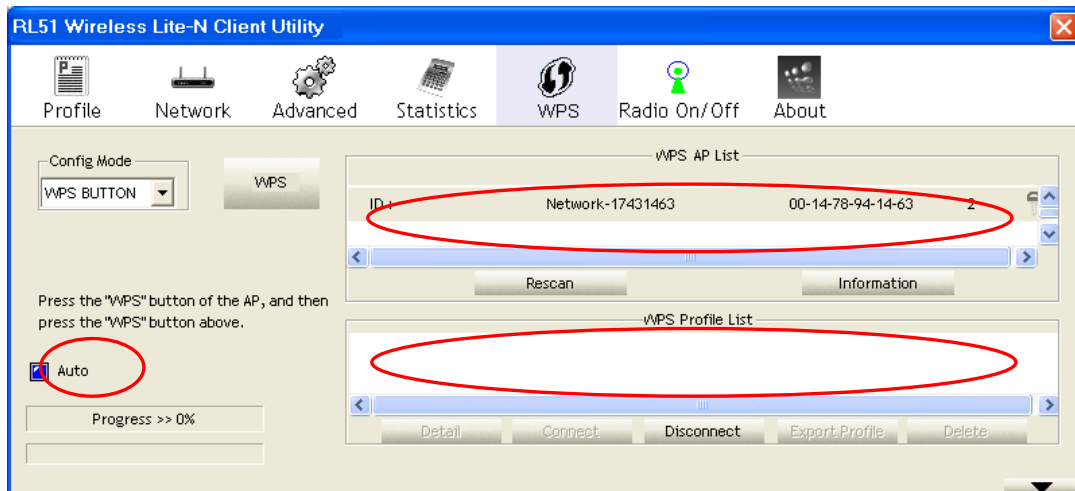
RL51 Wireless Lite-N Client Utility

Profile Network Advanced Statistics WPS Radio On/Off About

Config Mode
WPS BUTTON

WPS

WPS AP List

ID : Network-17431463 00-14-78-94-14-63 2

Rescan Information

Press the "WPS" button of the AP, and then press the "WPS" button above.

WPS Profile List

Auto

Progress >> 0%

Detail Connect Disconnect Export Profile Delete